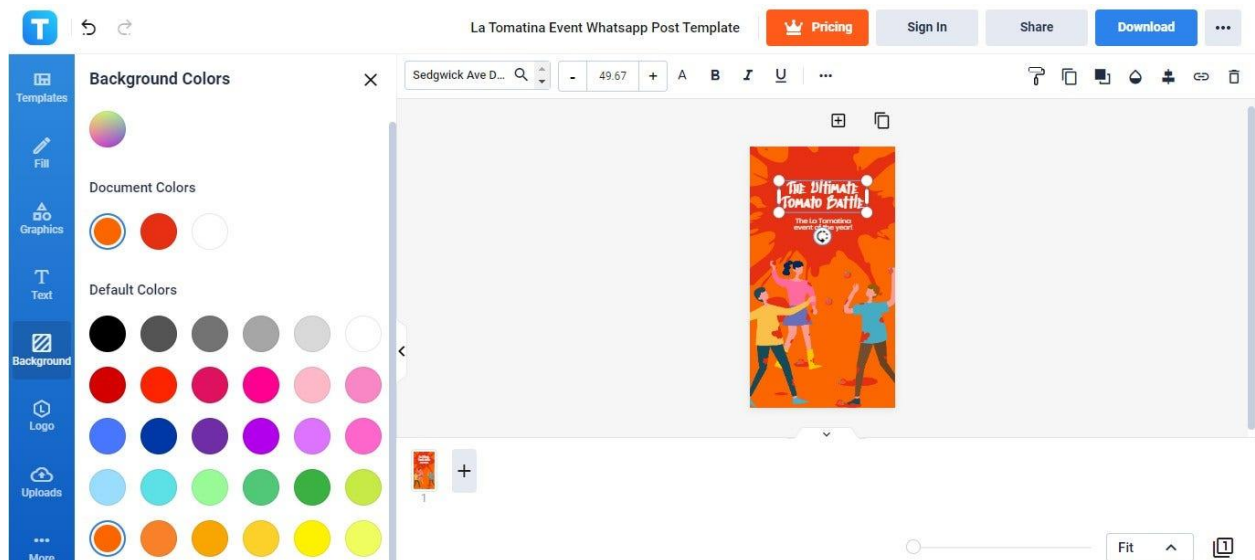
La Tomatina Event Whatsapp Post Template

Pricing

Sign In

Share

Download

Templates

Fill

Graphics

Text

Background

Logo

Uploads

More

Background Colors

Document Colors

Default Colors

Sedgwick Ave D...

-

49.67

+

A

B

I

U

The Ultimate Tomato Battle!

The La Tomatina event of the year!

1

Fit